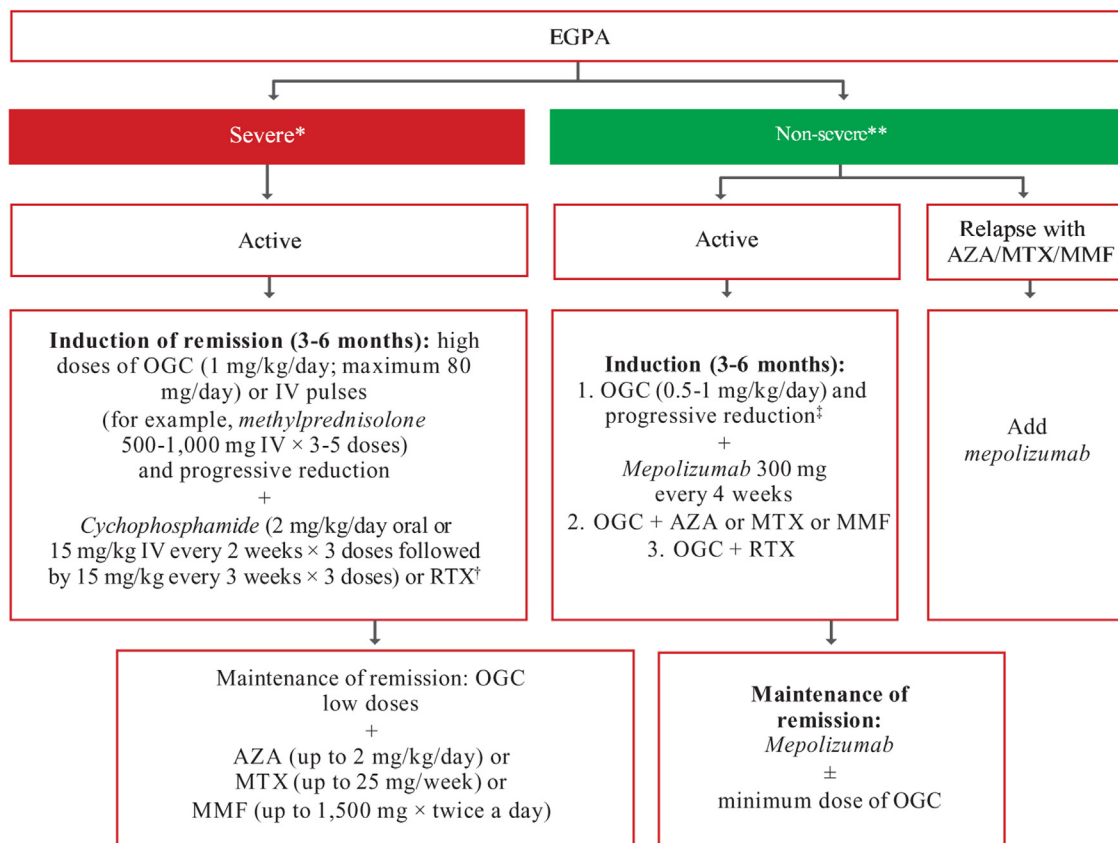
EGPA

Severe*

Non-severe**

Active

Active

Relapse with AZA/MTX/MMF

**Induction of remission (3-6 months):** high doses of OGC (1 mg/kg/day; maximum 80 mg/day) or IV pulses (for example, *methylprednisolone* 500-1,000 mg IV × 3-5 doses) and progressive reduction + *Cychophosphamide* (2 mg/kg/day oral or 15 mg/kg IV every 2 weeks × 3 doses followed by 15 mg/kg every 3 weeks × 3 doses) or RTX†

**Induction (3-6 months):**
1. OGC (0.5-1 mg/kg/day) and progressive reduction‡
+
*Mepolizumab* 300 mg every 4 weeks
2. OGC + AZA or MTX or MMF
3. OGC + RTX

Add *mepolizumab*

Maintenance of remission: OGC low doses
+
AZA (up to 2 mg/kg/day) or MTX (up to 25 mg/week) or MMF (up to 1,500 mg × twice a day)

**Maintenance of remission:**
*Mepolizumab*
±
minimum dose of OGC